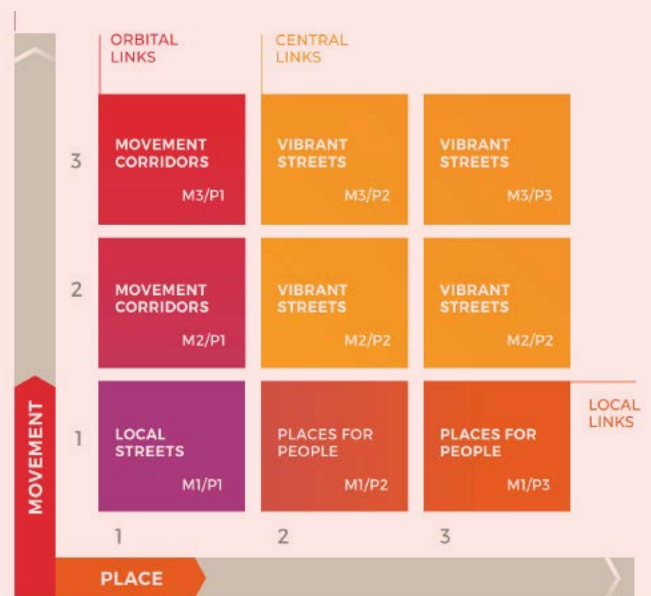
ORBITAL LINKS

CENTRAL LINKS

3

MOVEMENT CORRIDORS
M3/P1

VIBRANT STREETS
M3/P2

VIBRANT STREETS
M3/P3

2

MOVEMENT CORRIDORS
M2/P1

VIBRANT STREETS
M2/P2

VIBRANT STREETS
M2/P2

1

LOCAL STREETS
M1/P1

PLACES FOR PEOPLE
M1/P2

PLACES FOR PEOPLE
M1/P3

LOCAL LINKS

MOVEMENT

1 2 3

PLACE